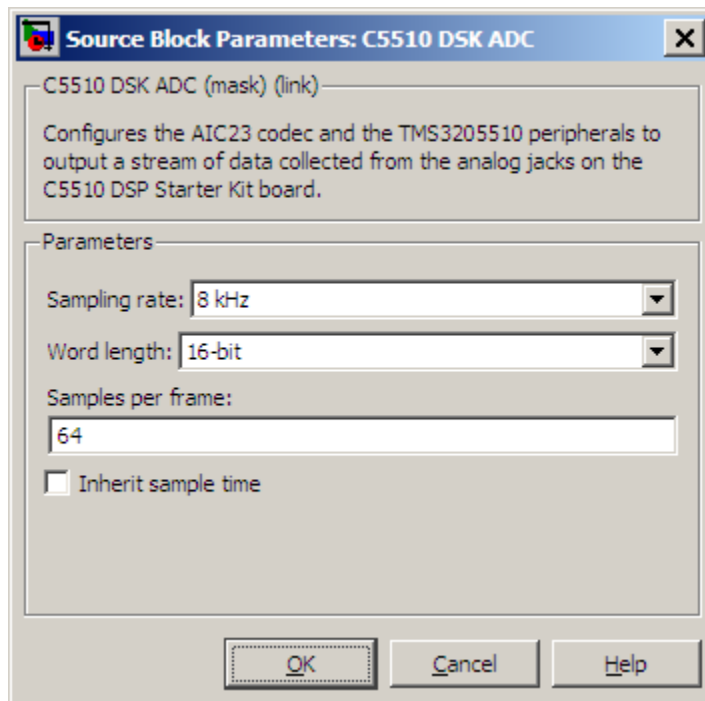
Source Block Parameters: C5510 DSK ADC

C5510 DSK ADC (mask) (link)

Configures the AIC23 codec and the TMS3205510 peripherals to output a stream of data collected from the analog jacks on the C5510 DSP Starter Kit board.

Parameters

Sampling rate: 8 kHz

Word length: 16-bit

Samples per frame:

64

Inherit sample time

OK

Cancel

Help